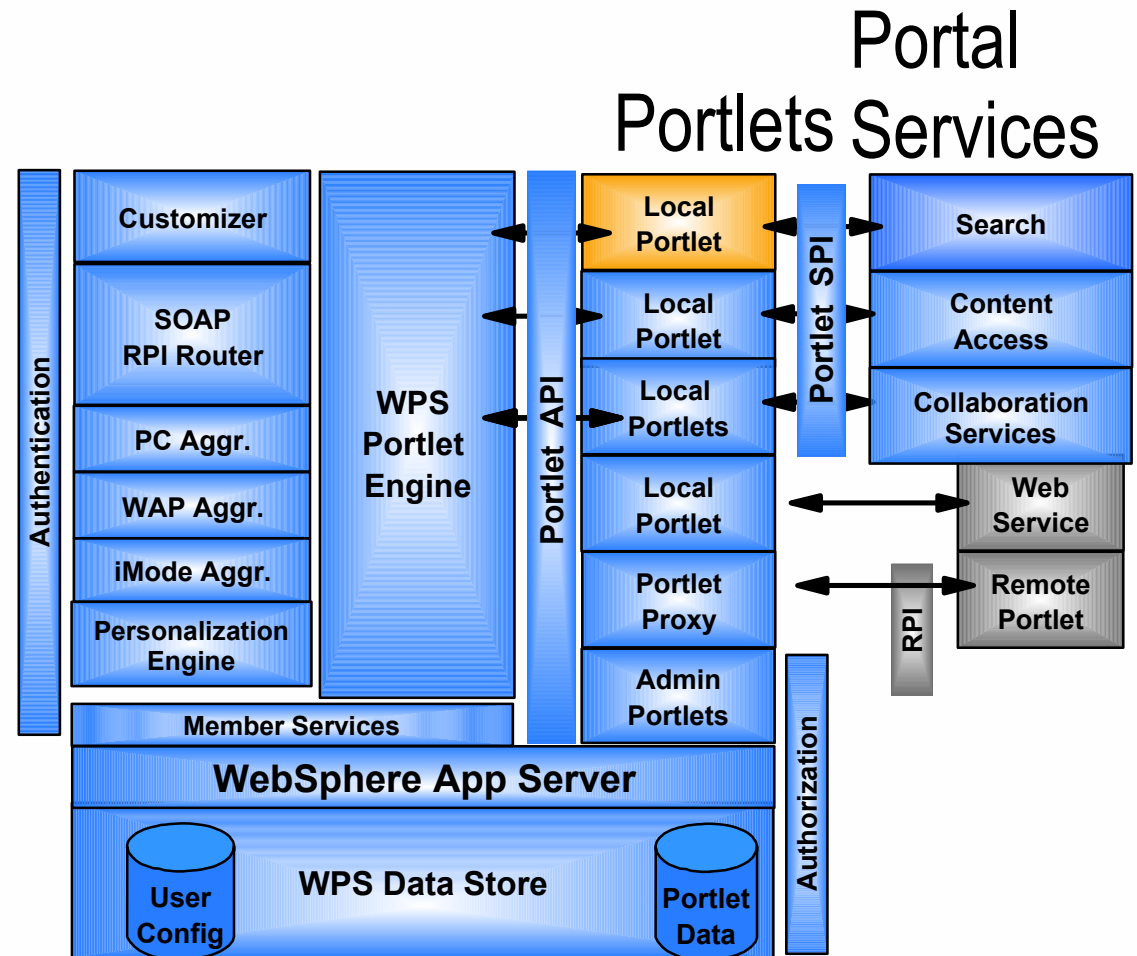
Portlets

Portal Services

Authentication

Customizer

SOAP RPI Router

PC Aggr.

WAP Aggr.

iMode Aggr.

Personalization Engine

WPS Portlet Engine

Portlet API

Local Portlet

Local Portlet

Local Portlets

Local Portlet

Portlet Proxy

Admin Portlets

Portlet SPI

Search

Content Access

Collaboration Services

Web Service

Remote Portlet

RPI

Member Services

WebSphere App Server

Authorization

User Config

WPS Data Store

Portlet Data